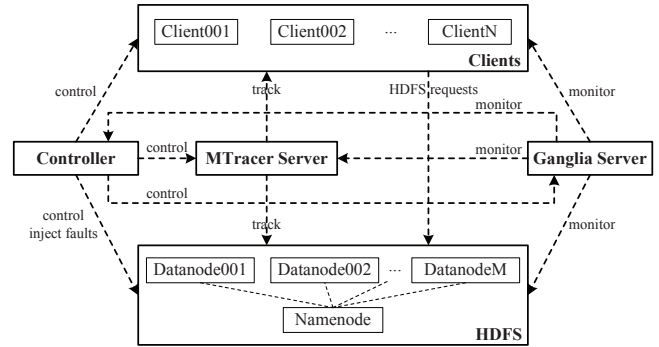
Client001 Client002 ··· ClientN

Clients

control

track

HDFS requests

monitor

monitor

Controller

control

MTracer Server

monitor

Ganglia Server

control

control
inject faults

track

monitor

Datanode001 Datanode002 ··· DatanodeM

Namenode

HDFS